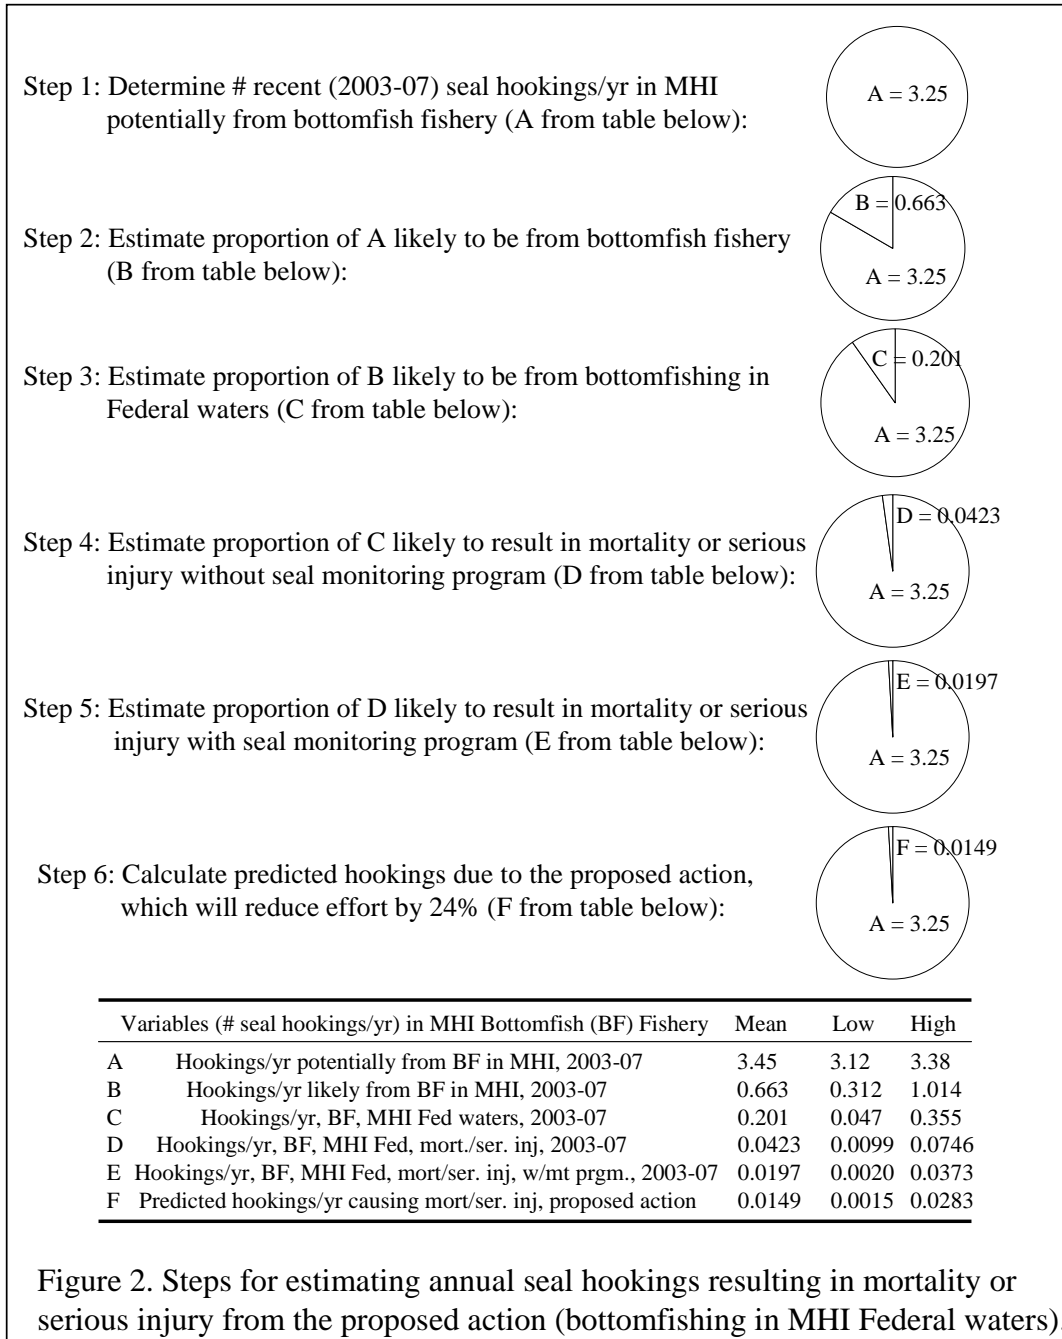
Step 1: Determine # recent (2003-07) seal hookings/yr in MHI potentially from bottomfish fishery (A from table below):

A = 3.25

Step 2: Estimate proportion of A likely to be from bottomfish fishery (B from table below):

B = 0.663

A = 3.25

Step 3: Estimate proportion of B likely to be from bottomfishing in Federal waters (C from table below):

C = 0.201

A = 3.25

Step 4: Estimate proportion of C likely to result in mortality or serious injury without seal monitoring program (D from table below):

D = 0.0423

A = 3.25

Step 5: Estimate proportion of D likely to result in mortality or serious injury with seal monitoring program (E from table below):

E = 0.0197

A = 3.25

Step 6: Calculate predicted hookings due to the proposed action, which will reduce effort by 24% (F from table below):

F = 0.0149

A = 3.25

| | Variables (# seal hookings/yr) in MHI Bottomfish (BF) Fishery | Mean | Low | High |
|---|---|---|---|---|
| A | Hookings/yr potentially from BF in MHI, 2003-07 | 3.45 | 3.12 | 3.38 |
| B | Hookings/yr likely from BF in MHI, 2003-07 | 0.663 | 0.312 | 1.014 |
| C | Hookings/yr, BF, MHI Fed waters, 2003-07 | 0.201 | 0.047 | 0.355 |
| D | Hookings/yr, BF, MHI Fed, mort./ser. inj, 2003-07 | 0.0423 | 0.0099 | 0.0746 |
| E | Hookings/yr, BF, MHI Fed, mort/ser. inj, w/mt prgm., 2003-07 | 0.0197 | 0.0020 | 0.0373 |
| F | Predicted hookings/yr causing mort/ser. inj, proposed action | 0.0149 | 0.0015 | 0.0283 |

Figure 2. Steps for estimating annual seal hookings resulting in mortality or serious injury from the proposed action (bottomfishing in MHI Federal waters)